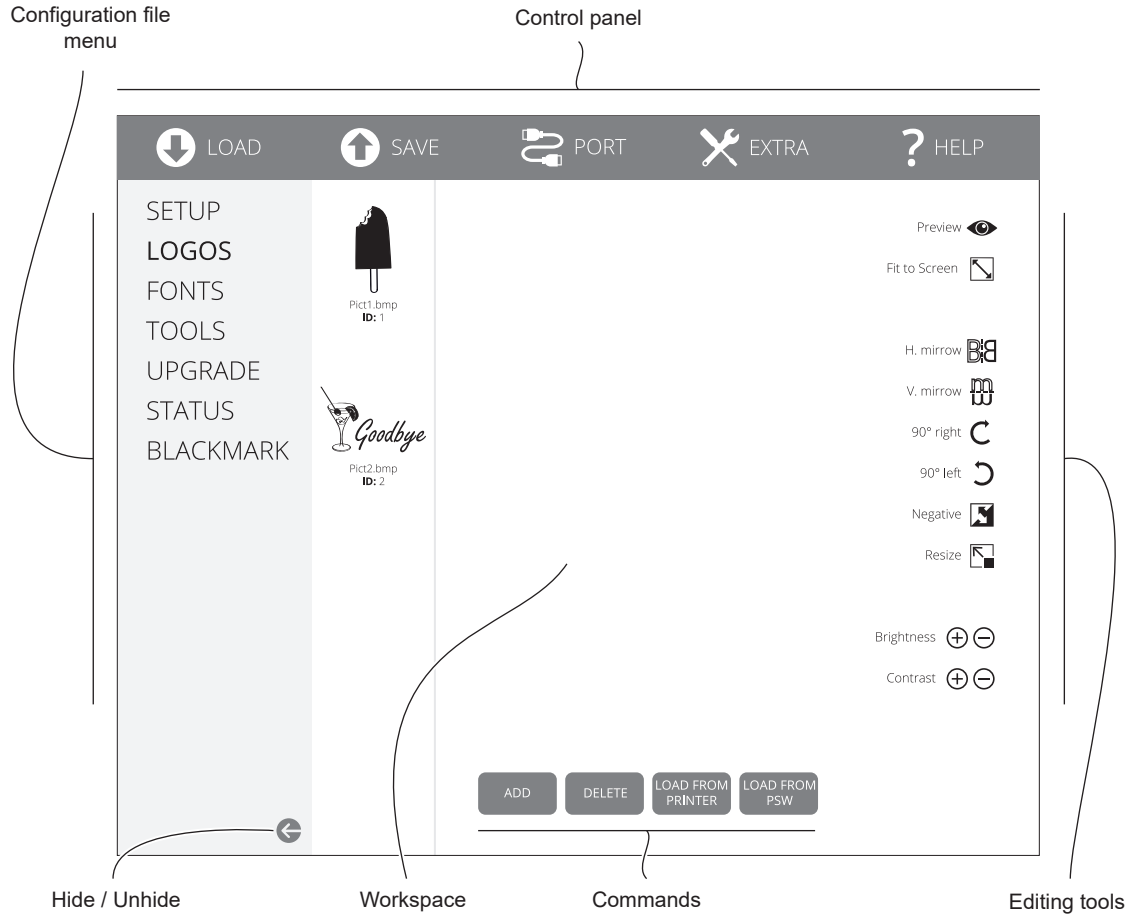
Configuration file menu

Control panel

LOAD SAVE PORT EXTRA HELP

SETUP
LOGOS
FONTS
TOOLS
UPGRADE
STATUS
BLACKMARK

Pict1.bmp
ID: 1

Goodbye
Pict2.bmp
ID: 2

Preview
Fit to Screen
H. mirrow
V. mirrow
90° right
90° left
Negative
Resize
Brightness
Contrast

ADD DELETE LOAD FROM PRINTER LOAD FROM PSW

Hide / Unhide

Workspace

Commands

Editing tools